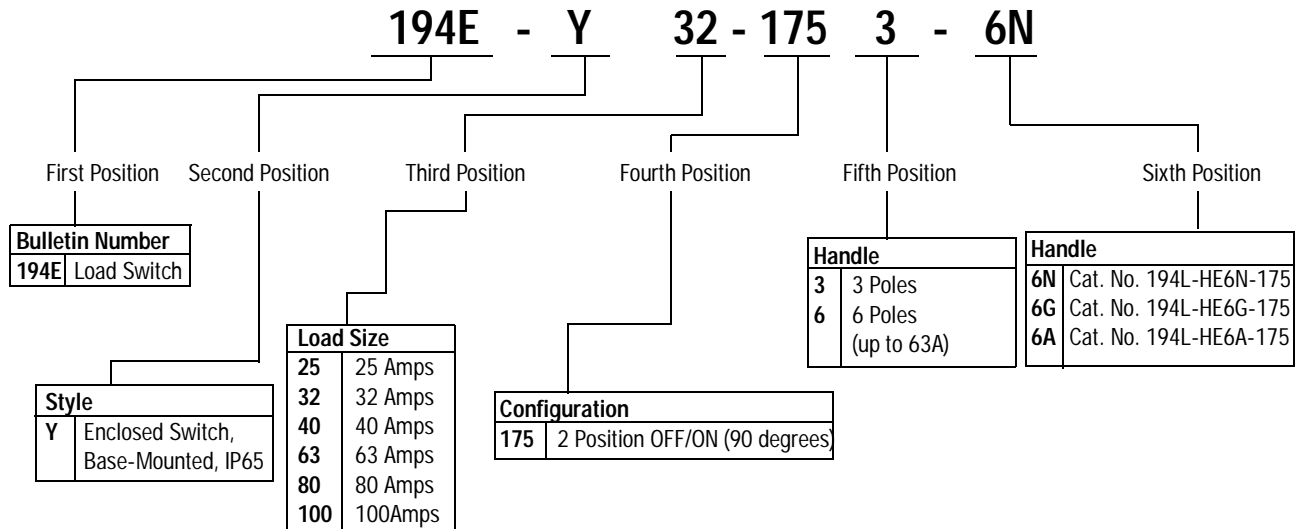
194E - Y 32 - 175 3 - 6N

First Position

| Bulletin Number | |
|---|---|
| 194E | Load Switch |

Second Position

| Style | |
|---|---|
| Y | Enclosed Switch, Base-Mounted, IP65 |

Third Position

| Load Size | |
|---|---|
| 25 | 25 Amps |
| 32 | 32 Amps |
| 40 | 40 Amps |
| 63 | 63 Amps |
| 80 | 80 Amps |
| 100 | 100Amps |

Fourth Position

| Configuration | |
|---|---|
| 175 | 2 Position OFF/ON (90 degrees) |

Fifth Position

| Handle | |
|---|---|
| 3 | 3 Poles |
| 6 | 6 Poles (up to 63A) |

Sixth Position

| Handle | |
|---|---|
| 6N | Cat. No. 194L-HE6N-175 |
| 6G | Cat. No. 194L-HE6G-175 |
| 6A | Cat. No. 194L-HE6A-175 |